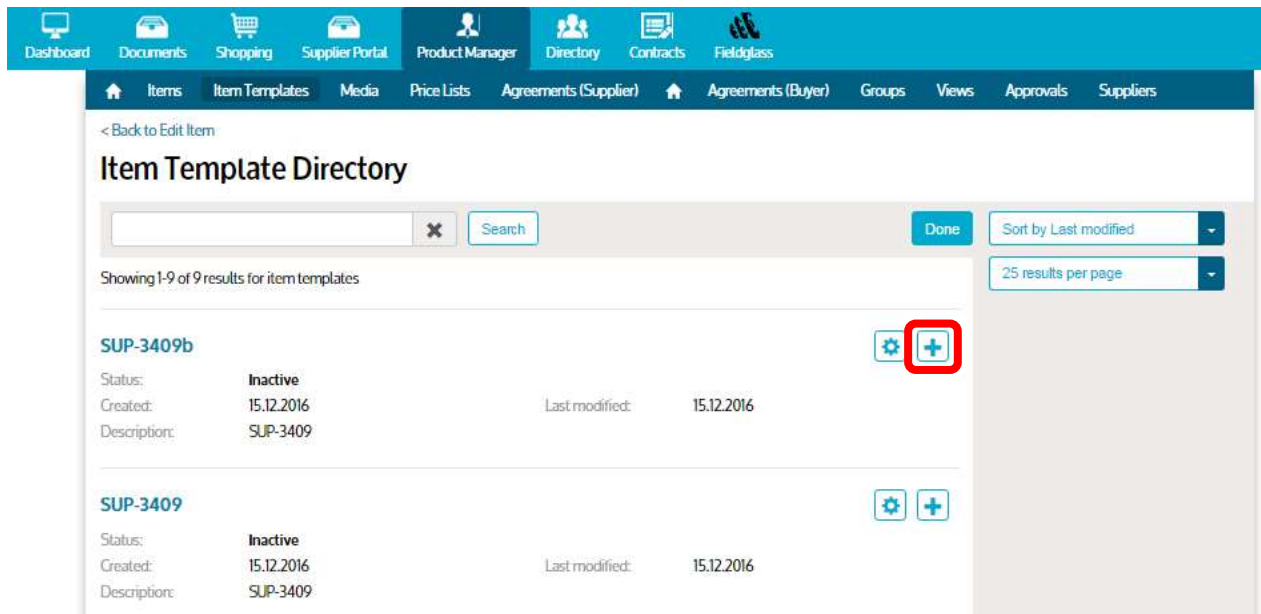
Dashboard Documents Shopping Supplier Portal Product Manager Directory Contracts Fieldglass

Items Item Templates Media Price Lists Agreements (Supplier) Agreements (Buyer) Groups Views Approvals Suppliers

< Back to Edit Item

Item Template Directory

Search

Done

Sort by Last modified

25 results per page

Showing 1-9 of 9 results for item templates

SUP-3409b

Status: Inactive
Created: 15.12.2016 Last modified: 15.12.2016
Description: SUP-3409

SUP-3409

Status: Inactive
Created: 15.12.2016 Last modified: 15.12.2016
Description: SUP-3409